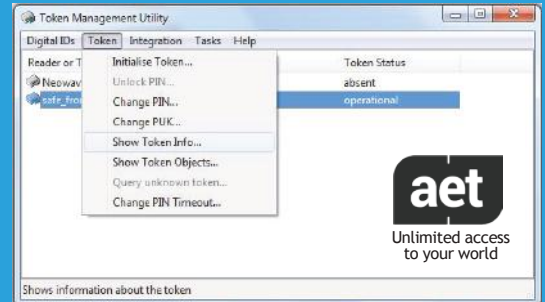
Token Management Utility

Digital IDs Token Integration Tasks Help

Reader or T

Neowav

safe_fro

Initialise Token...
Unlock PIN...
Change PIN...
Change PUK...
Show Token Info...
Show Token Objects...
Query unknown token...
Change PIN Timeout...

Token Status
absent
operational

aet
Unlimited access to your world

Shows information about the token